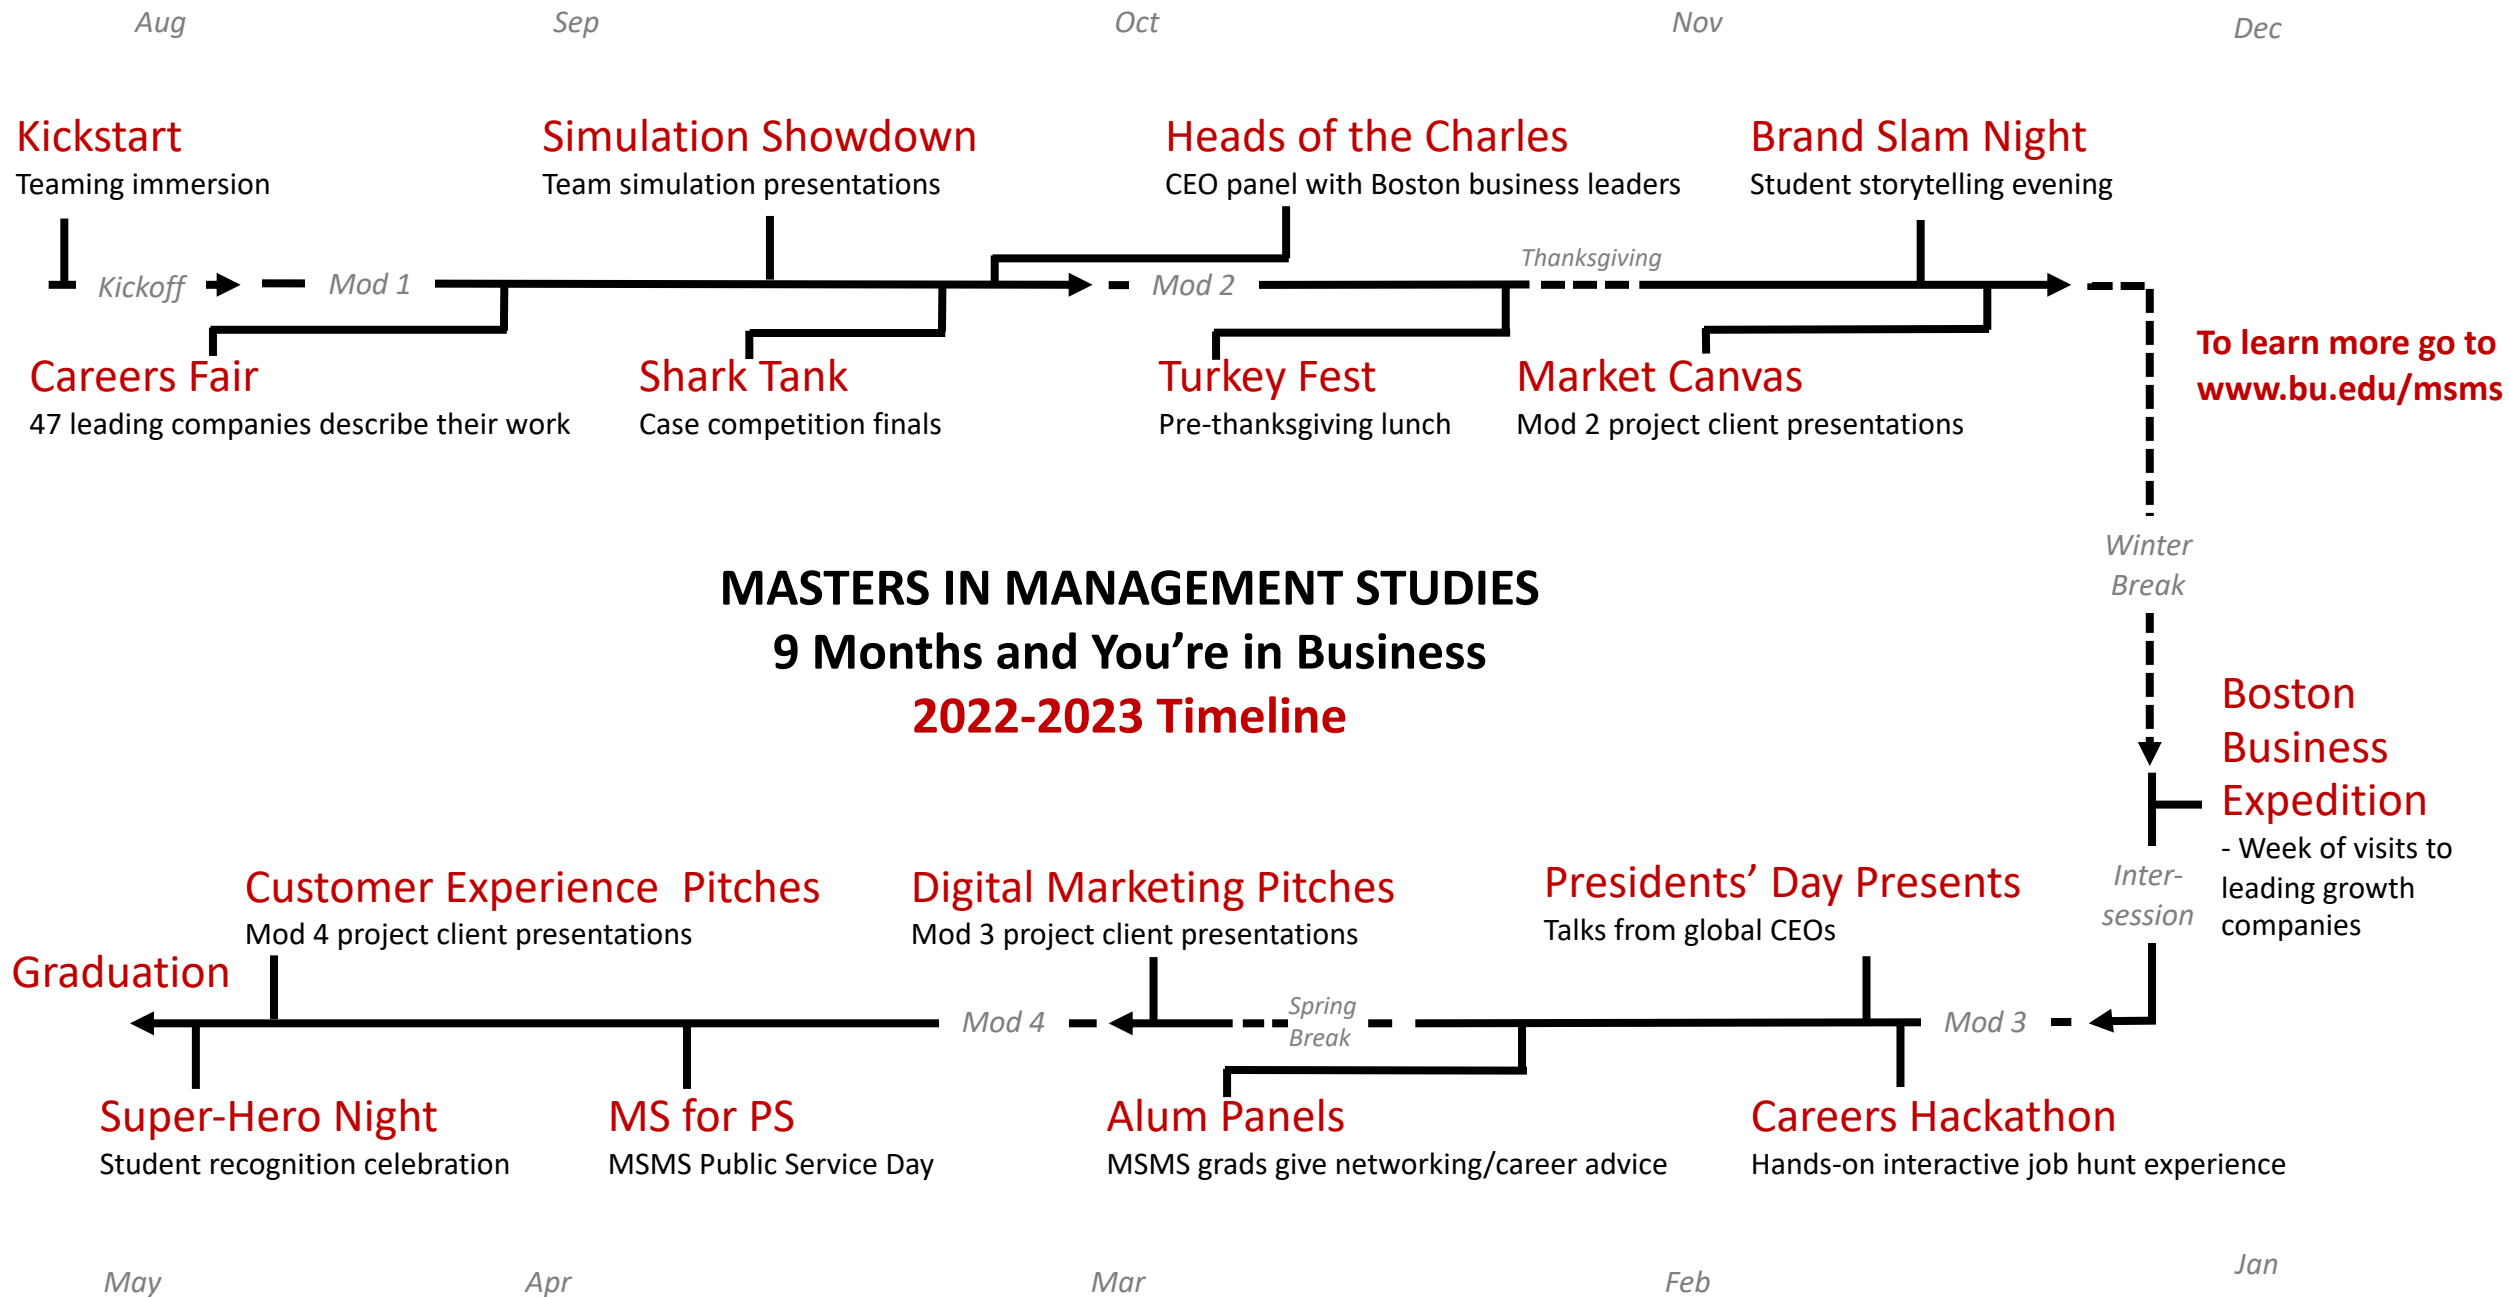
Aug Sep Oct Nov Dec

Kickstart
Teaming immersion

Simulation Showdown
Team simulation presentations

Heads of the Charles
CEO panel with Boston business leaders

Brand Slam Night
Student storytelling evening

Kickoff Mod 1 Mod 2 Thanksgiving

Careers Fair
47 leading companies describe their work

Shark Tank
Case competition finals

Turkey Fest
Pre-thanksgiving lunch

Market Canvas
Mod 2 project client presentations

To learn more go to www.bu.edu/msms

Winter Break

MASTERS IN MANAGEMENT STUDIES
9 Months and You're in Business
2022-2023 Timeline

Boston Business Expedition
- Week of visits to leading growth companies

Inter-session

Customer Experience Pitches
Mod 4 project client presentations

Digital Marketing Pitches
Mod 3 project client presentations

Presidents' Day Presents
Talks from global CEOs

Graduation

Mod 4 Spring Break Mod 3

Super-Hero Night
Student recognition celebration

MS for PS
MSMS Public Service Day

Alum Panels
MSMS grads give networking/career advice

Careers Hackathon
Hands-on interactive job hunt experience

May Apr Mar Feb Jan